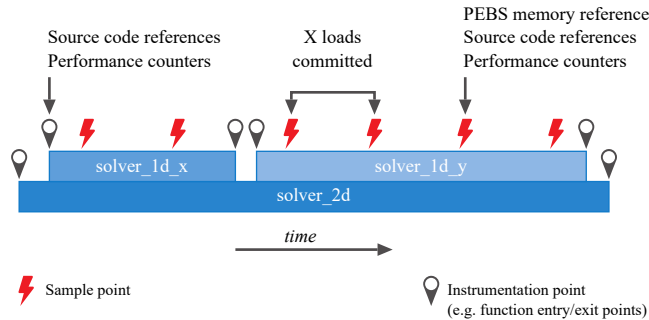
Source code references
Performance counters

X loads
committed

PEBS memory reference
Source code references
Performance counters

solver_1d_x

solver_1d_y

solver_2d

time

Sample point

Instrumentation point
(e.g. function entry/exit points)